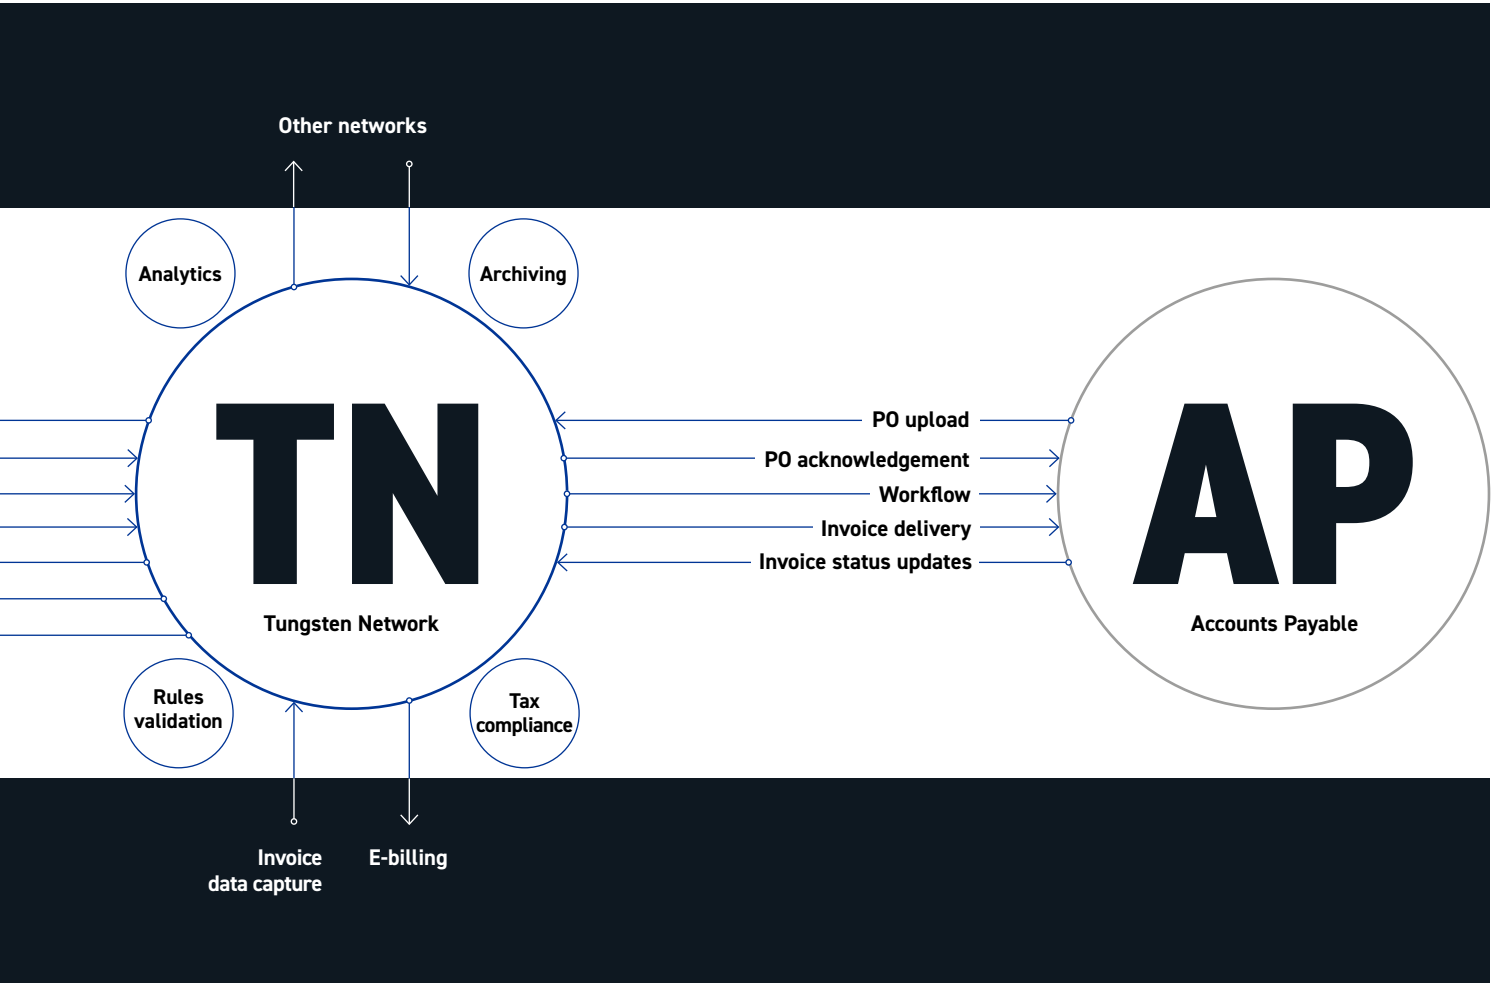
Other networks

Analytics

Archiving

TN

Tungsten Network

PO upload

PO acknowledgement

Workflow

Invoice delivery

Invoice status updates

AP

Accounts Payable

Rules validation

Tax compliance

Invoice data capture

E-billing